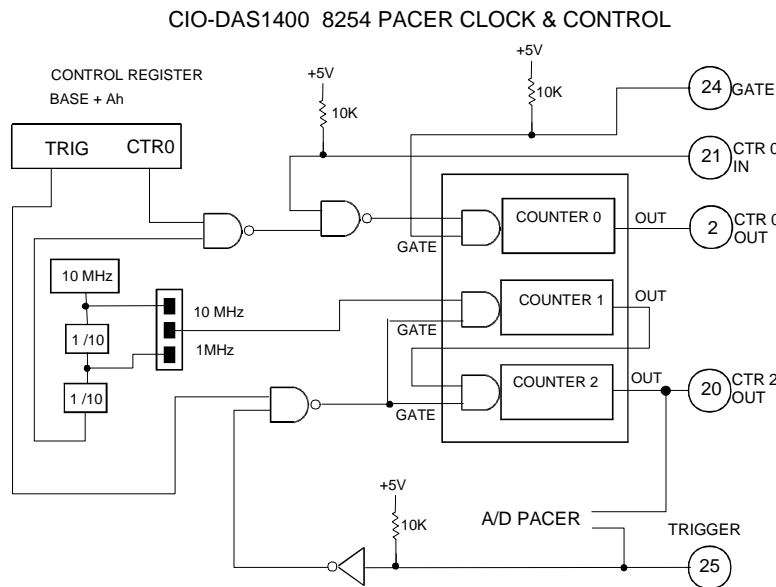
CIO-DAS1400 8254 PACER CLOCK & CONTROL

CONTROL REGISTER
BASE + Ah

TRIG CTR0

+5V
10K

+5V
10K

24 GATE

21 CTR 0 IN

COUNTER 0 OUT
GATE
2 CTR 0 OUT

10 MHz
10 MHz
COUNTER 1 OUT
1 /10
GATE
1MHz

1 /10
COUNTER 2 OUT
GATE
20 CTR 2 OUT

+5V
10K
A/D PACER
TRIGGER
25